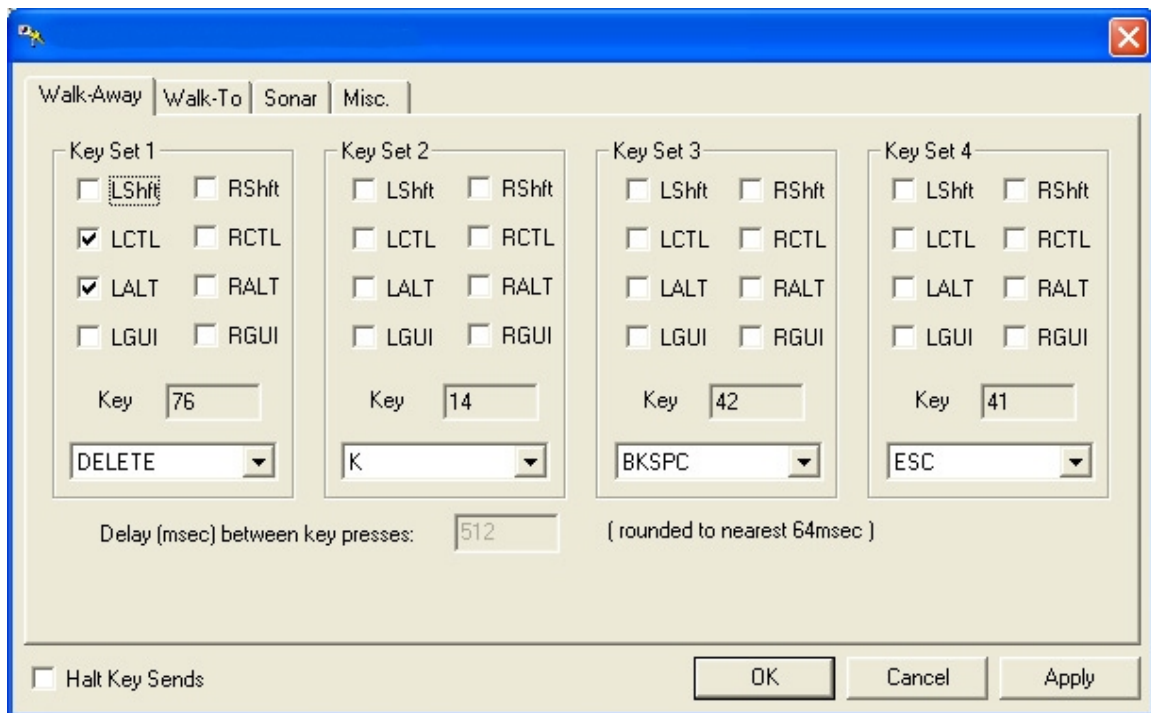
Walk-Away | Walk-To | Sonar | Misc.

Key Set 1
LShft RShft
LCTL RCTL
LALT RALT
LGUI RGUI
Key 76
DELETE

Key Set 2
LShft RShft
LCTL RCTL
LALT RALT
LGUI RGUI
Key 14
K

Key Set 3
LShft RShft
LCTL RCTL
LALT RALT
LGUI RGUI
Key 42
BKSPC

Key Set 4
LShft RShft
LCTL RCTL
LALT RALT
LGUI RGUI
Key 41
ESC

Delay (msec) between key presses: 512 ( rounded to nearest 64msec )

Halt Key Sends
OK Cancel Apply